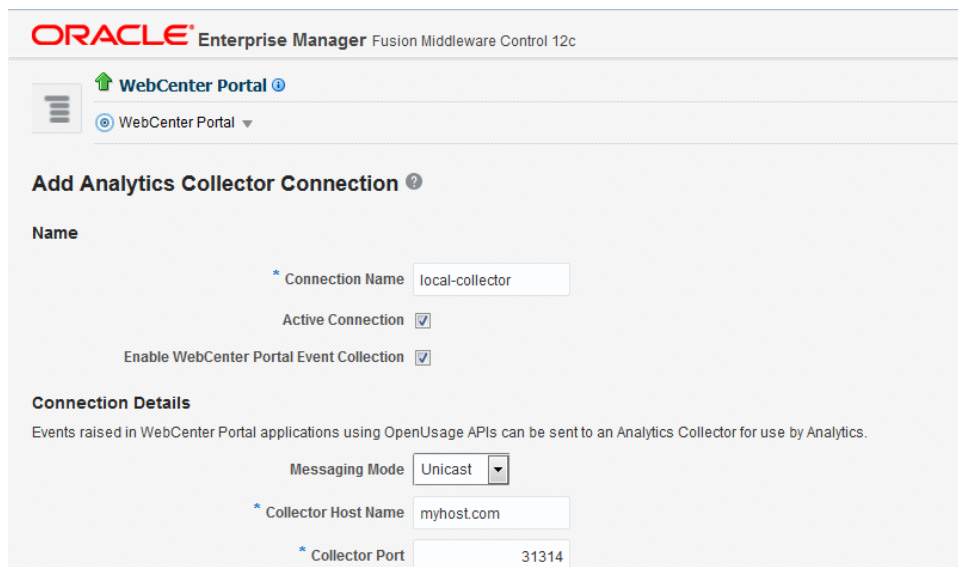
ORACLE® Enterprise Manager Fusion Middleware Control 12c

WebCenter Portal

WebCenter Portal

Add Analytics Collector Connection

Name

* Connection Name local-collector

Active Connection

Enable WebCenter Portal Event Collection

Connection Details

Events raised in WebCenter Portal applications using OpenUsage APIs can be sent to an Analytics Collector for use by Analytics.

Messaging Mode Unicast

* Collector Host Name myhost.com

* Collector Port 31314